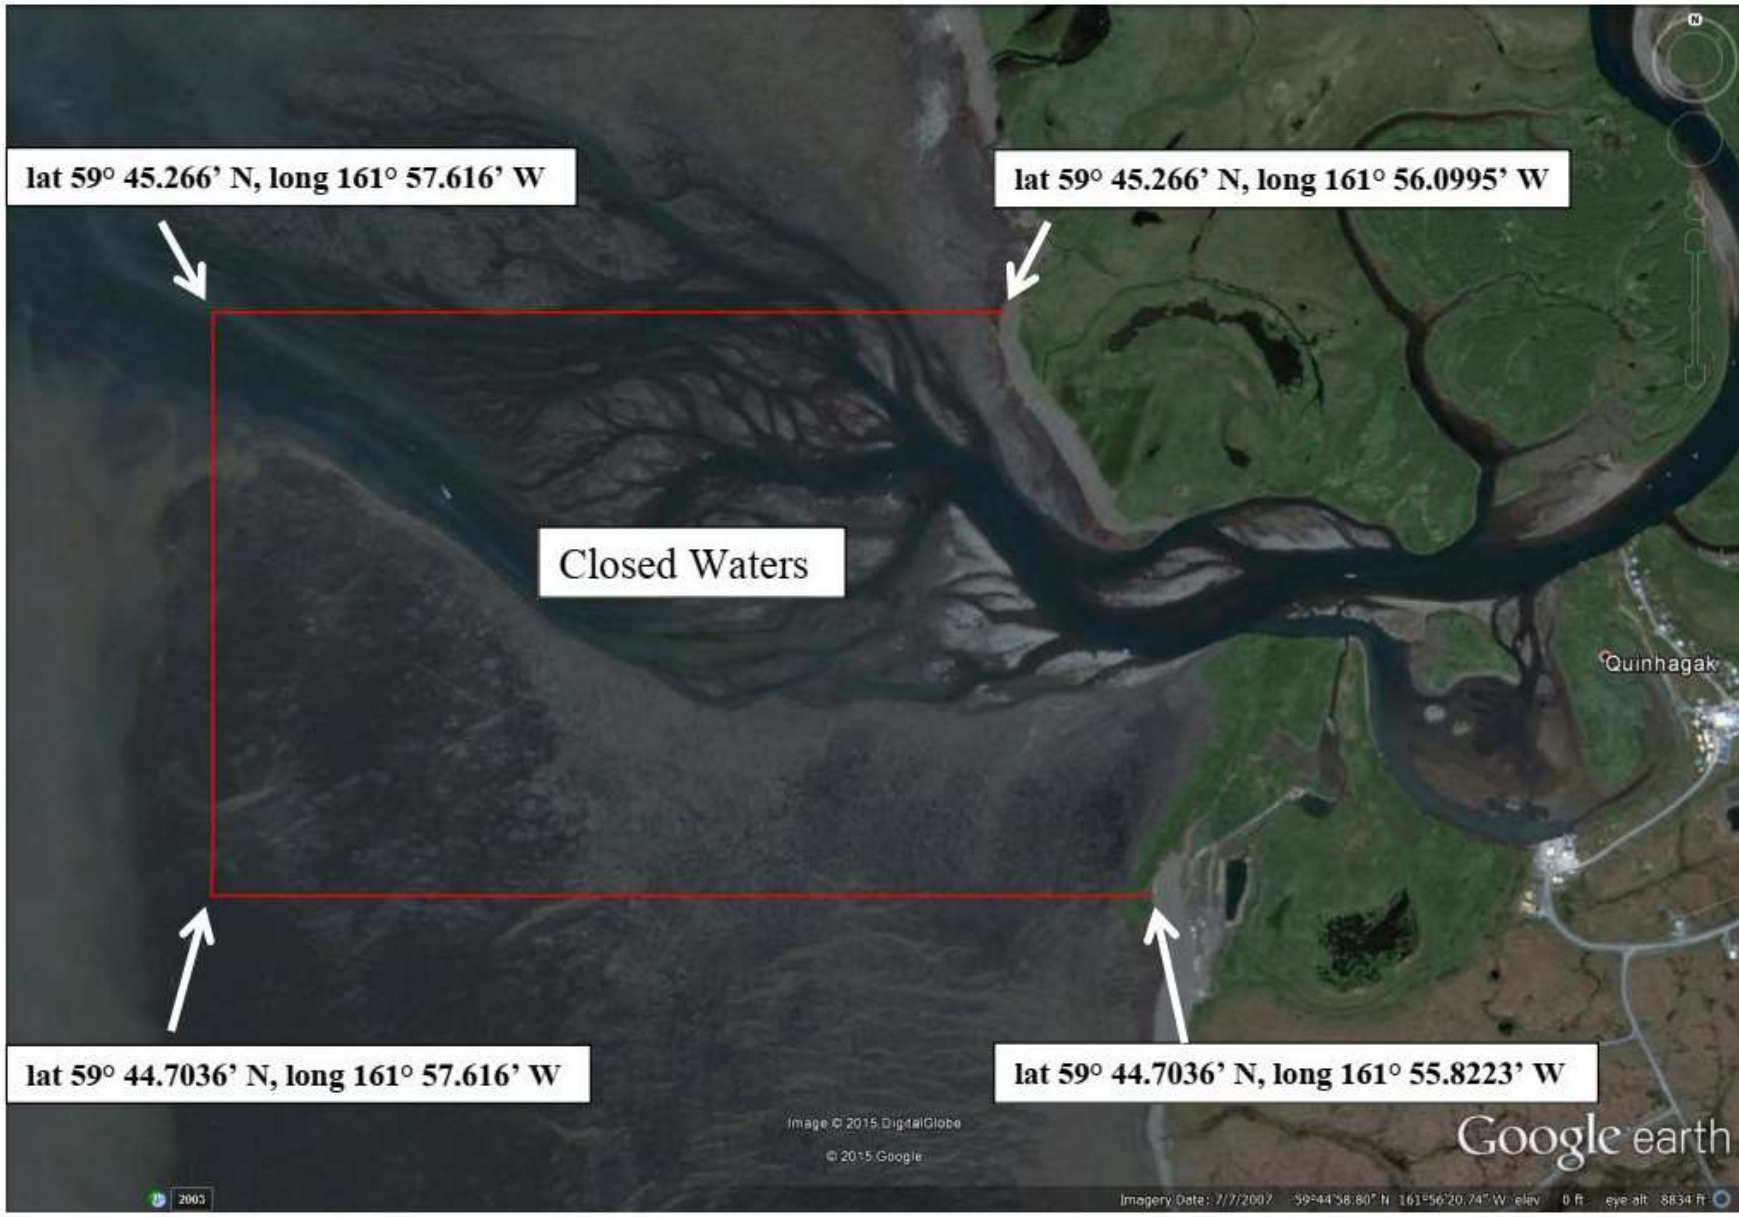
lat 59° 45.266' N, long 161° 57.616' W

lat 59° 45.266' N, long 161° 56.0995' W

Closed Waters

Quinhagak

lat 59° 44.7036' N, long 161° 57.616' W

lat 59° 44.7036' N, long 161° 55.8223' W

Image © 2015 DigitalGlobe

© 2015 Google

Google earth

2003

Imagery Date: 7/7/2007 59°44'58.80" N 161°56'20.74" W elev 0 ft eye alt 8834 ft

N